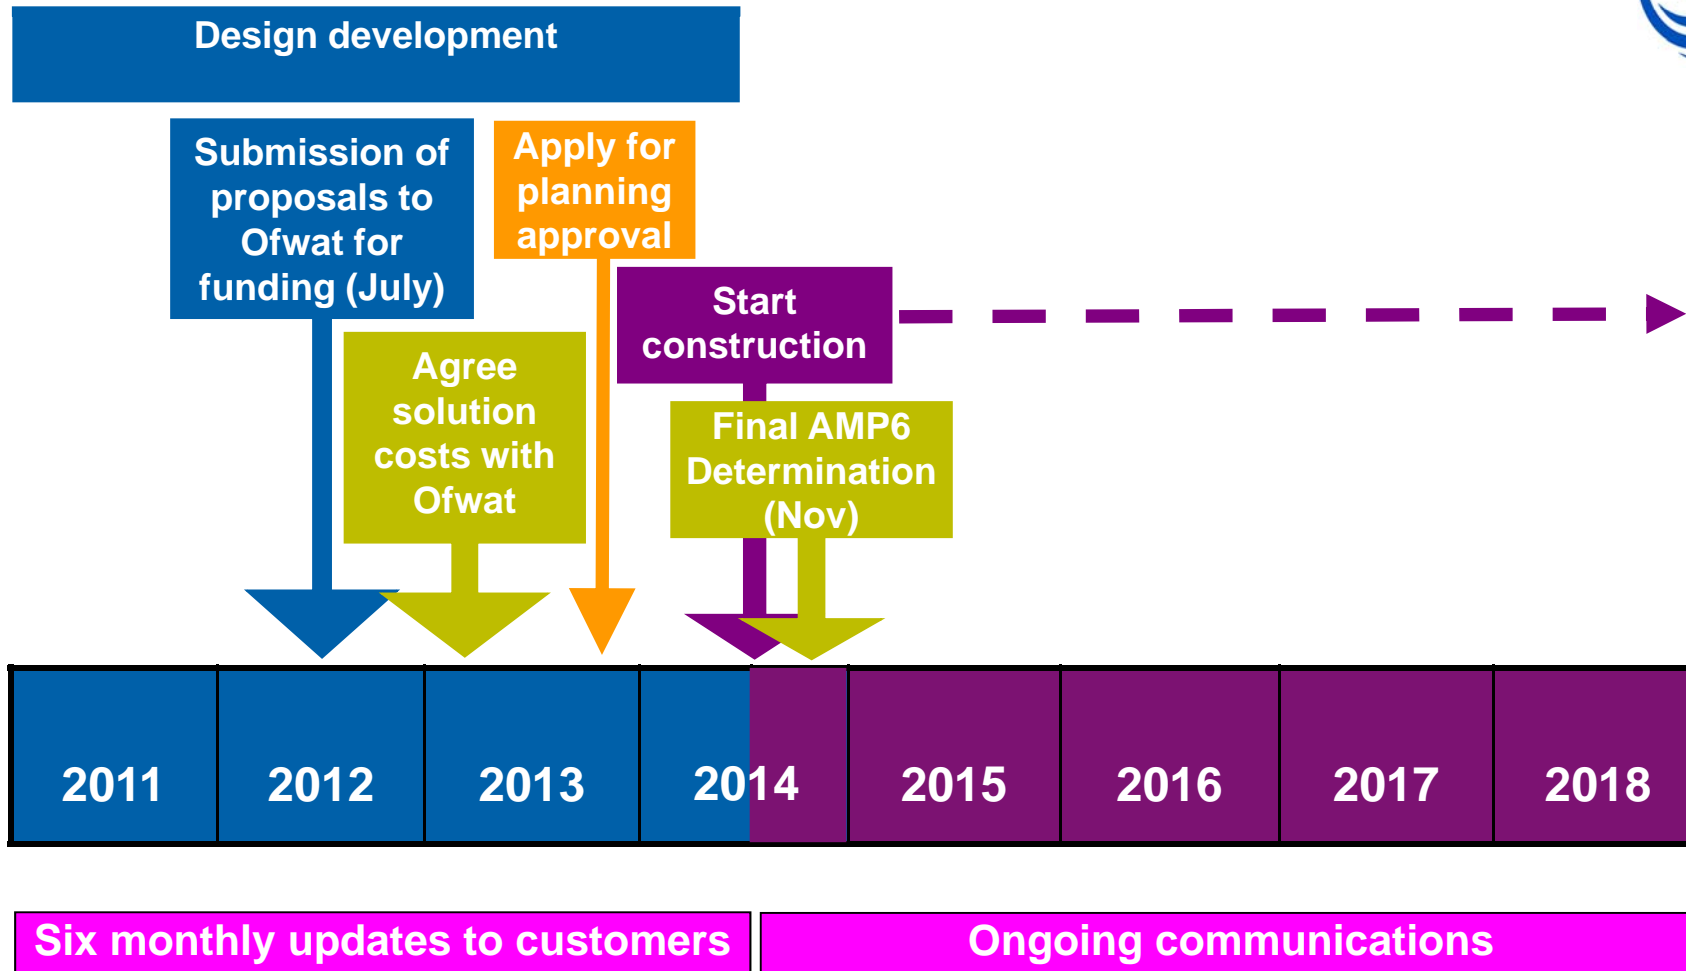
Design development

Submission of proposals to Ofwat for funding (July)

Apply for planning approval

Start construction

Agree solution costs with Ofwat

Final AMP6 Determination (Nov)

| 2011 | 2012 | 2013 | 2014 | 2015 | 2016 | 2017 | 2018 |
|---|---|---|---|---|---|---|---|

Six monthly updates to customers

Ongoing communications